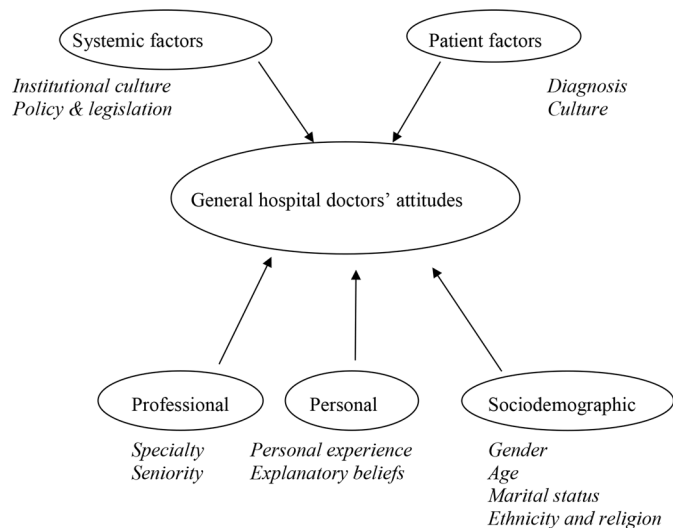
Systemic factors

Institutional culture
Policy & legislation

Patient factors

Diagnosis
Culture

General hospital doctors' attitudes

Professional

Specialty
Seniority

Personal

Personal experience
Explanatory beliefs

Sociodemographic

Gender
Age
Marital status
Ethnicity and religion